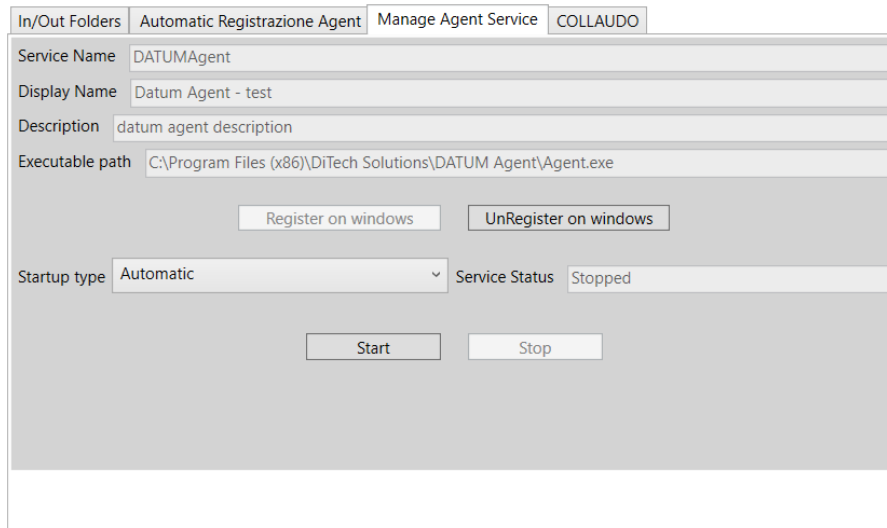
In/Out Folders | Automatic Registrazione Agent | Manage Agent Service | COLLAUDO

Service Name DATUMAgent
Display Name Datum Agent - test
Description datum agent description
Executable path C:\Program Files (x86)\DiTech Solutions\DATUM Agent\Agent.exe

Register on windows
UnRegister on windows

Startup type Automatic
Service Status Stopped

Start
Stop